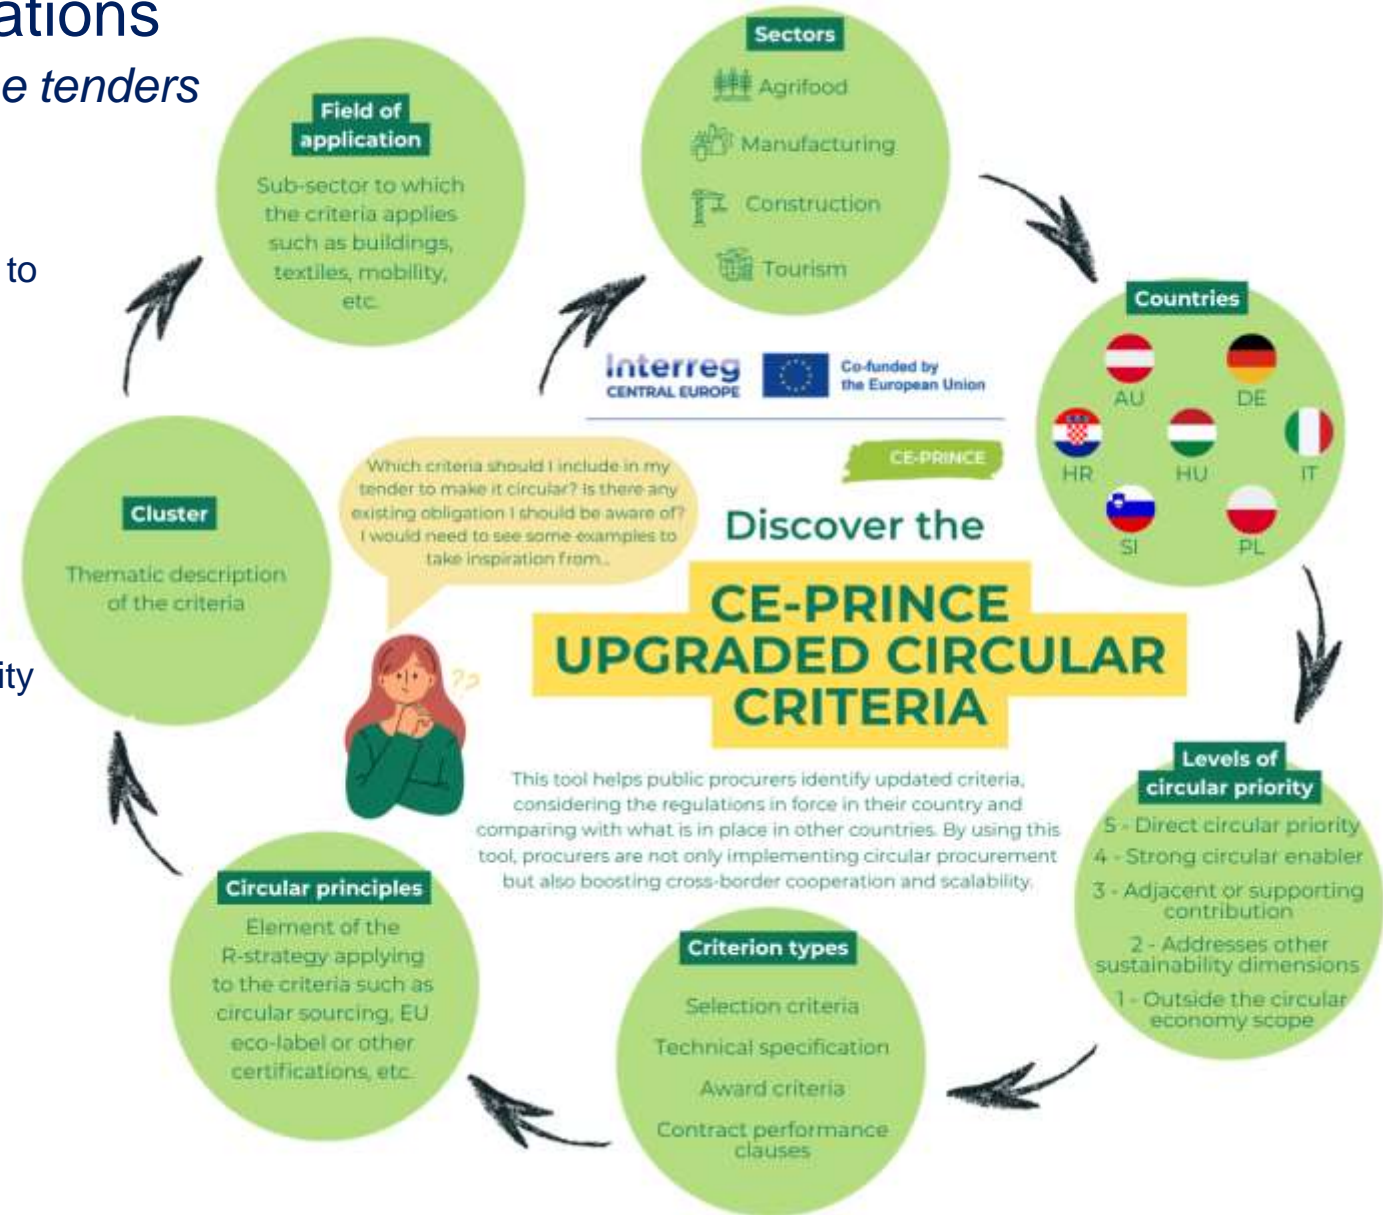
ations
e tenders

to

ity

Field of application

Sub-sector to which the criteria applies such as buildings, textiles, mobility, etc.

Sectors

Agrifood

Manufacturing

Construction

Tourism

Countries

AU DE HR HU IT SI PL

Interreg CENTRAL EUROPE

Co-funded by the European Union

CE-PRINCE

Cluster

Thematic description of the criteria

Which criteria should I include in my tender to make it circular? Is there any existing obligation I should be aware of? I would need to see some examples to take inspiration from...

Discover the

CE-PRINCE UPGRADED CIRCULAR CRITERIA

This tool helps public procurers identify updated criteria, considering the regulations in force in their country and comparing with what is in place in other countries. By using this tool, procurers are not only implementing circular procurement but also boosting cross-border cooperation and scalability.

Levels of circular priority

5 - Direct circular priority

4 - Strong circular enabler

3 - Adjacent or supporting contribution

2 - Addresses other sustainability dimensions

1 - Outside the circular economy scope

Circular principles

Element of the R-strategy applying to the criteria such as circular sourcing, EU eco-label or other certifications, etc.

Criterion types

Selection criteria

Technical specification

Award criteria

Contract performance clauses